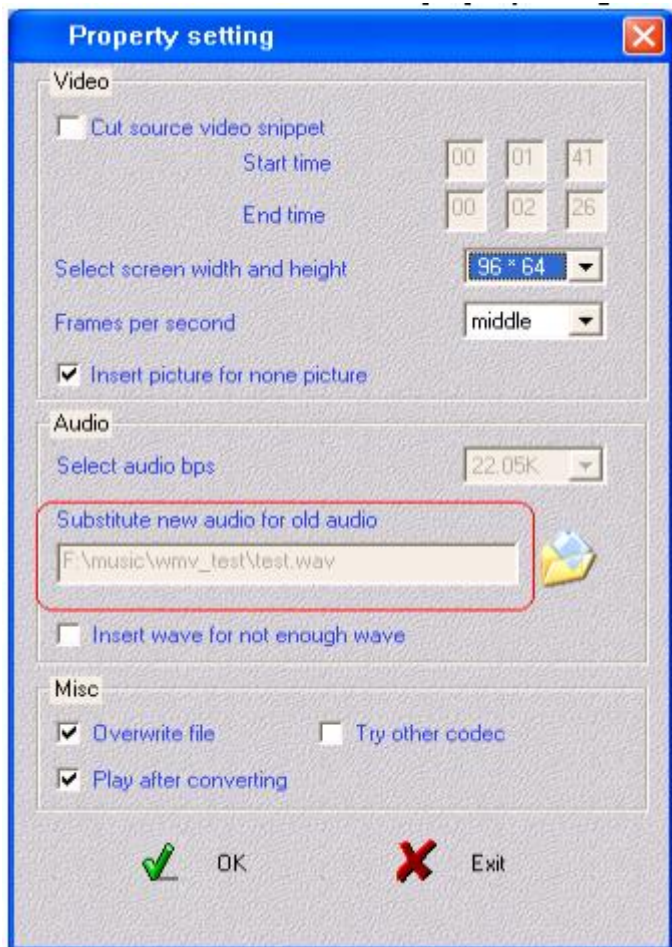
Property setting

Video

Cut source video snippet

Start time 00 01 41

End time 00 02 26

Select screen width and height 96 * 64

Frames per second middle

Insert picture for none picture

Audio

Select audio bps 22.05K

Substitute new audio for old audio

F:\music\wmv_test\test.wav

Insert wave for not enough wave

Misc

Overwrite file

Try other codec

Play after converting

OK

Exit